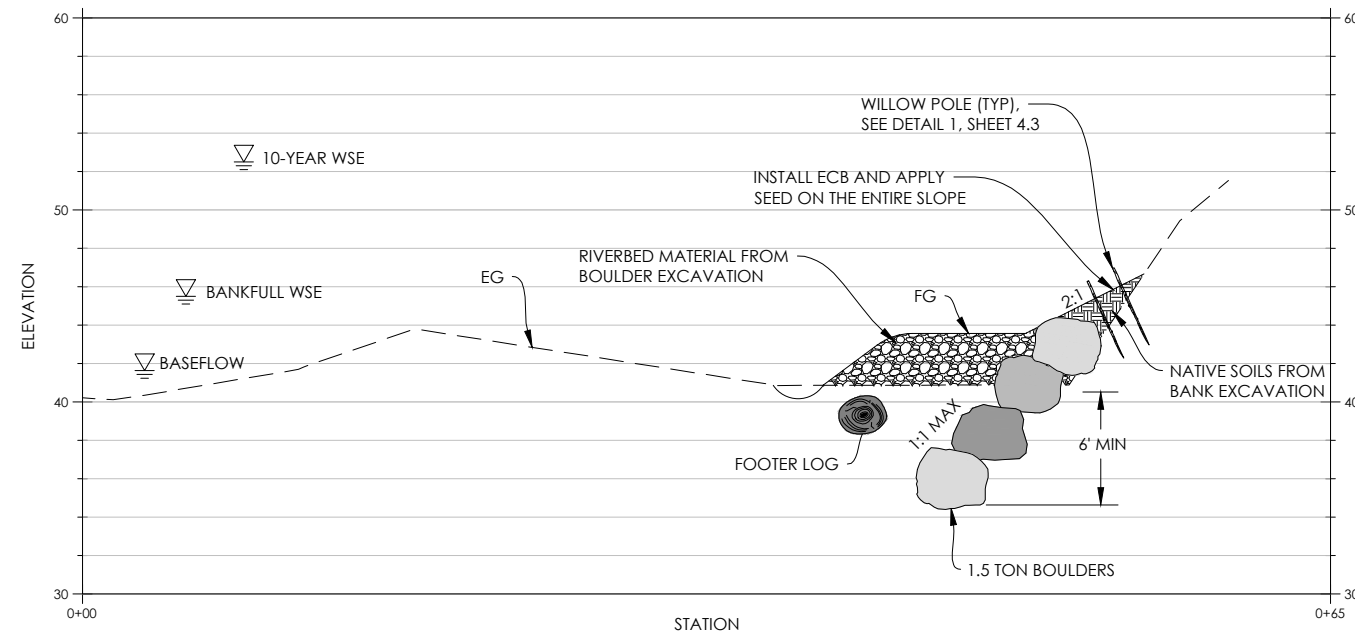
60
50
40
30
60
50
40
30

ELEVATION

10-YEAR WSE

BANKFULL WSE

BASEFLOW

EG

WILLOW POLE (TYP), SEE DETAIL 1, SHEET 4.3

INSTALL ECB AND APPLY SEED ON THE ENTIRE SLOPE

RIVERBED MATERIAL FROM BOULDER EXCAVATION

FG

2:1

NATIVE SOILS FROM BANK EXCAVATION

1:1 MAX

6' MIN

FOOTER LOG

1.5 TON BOULDERS

0+00
0+65
STATION